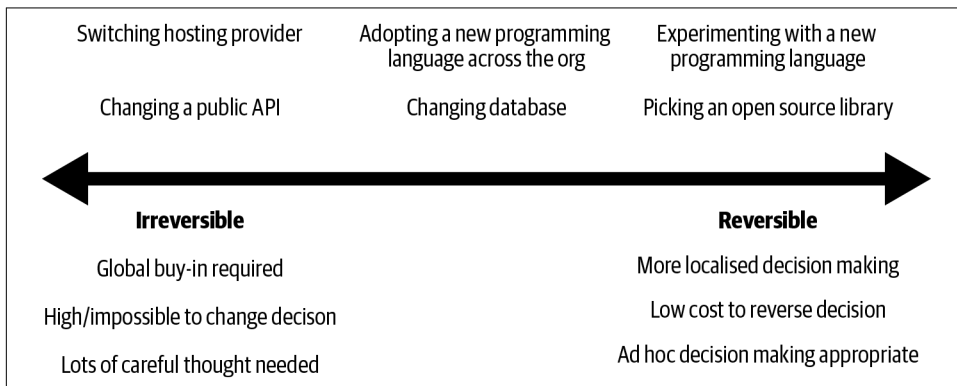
Switching hosting provider

Changing a public API

Adopting a new programming language across the org

Changing database

Experimenting with a new programming language

Picking an open source library

**Irreversible**

Global buy-in required

High/impossible to change decison

Lots of careful thought needed

**Reversible**

More localised decision making

Low cost to reverse decision

Ad hoc decision making appropriate